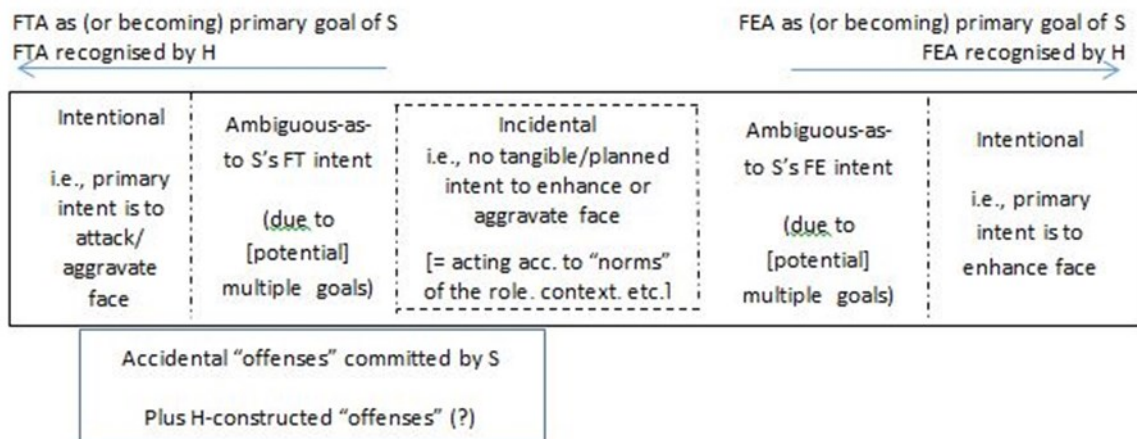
FTA as (or becoming) primary goal of S
FTA recognised by H

FEA as (or becoming) primary goal of S
FEA recognised by H

| Intentional i.e., primary intent is to attack/ aggravate face | Ambiguous-as-to S's FT intent (due to [potential] multiple goals) | Incidental i.e., no tangible/planned intent to enhance or aggravate face [= acting acc. to "norms" of the role. context. etc.] | Ambiguous-as-to S's FE intent (due to [potential] multiple goals) | Intentional i.e., primary intent is to enhance face |
|---|---|---|---|---|

Accidental "offenses" committed by S

Plus H-constructed "offenses" (?)